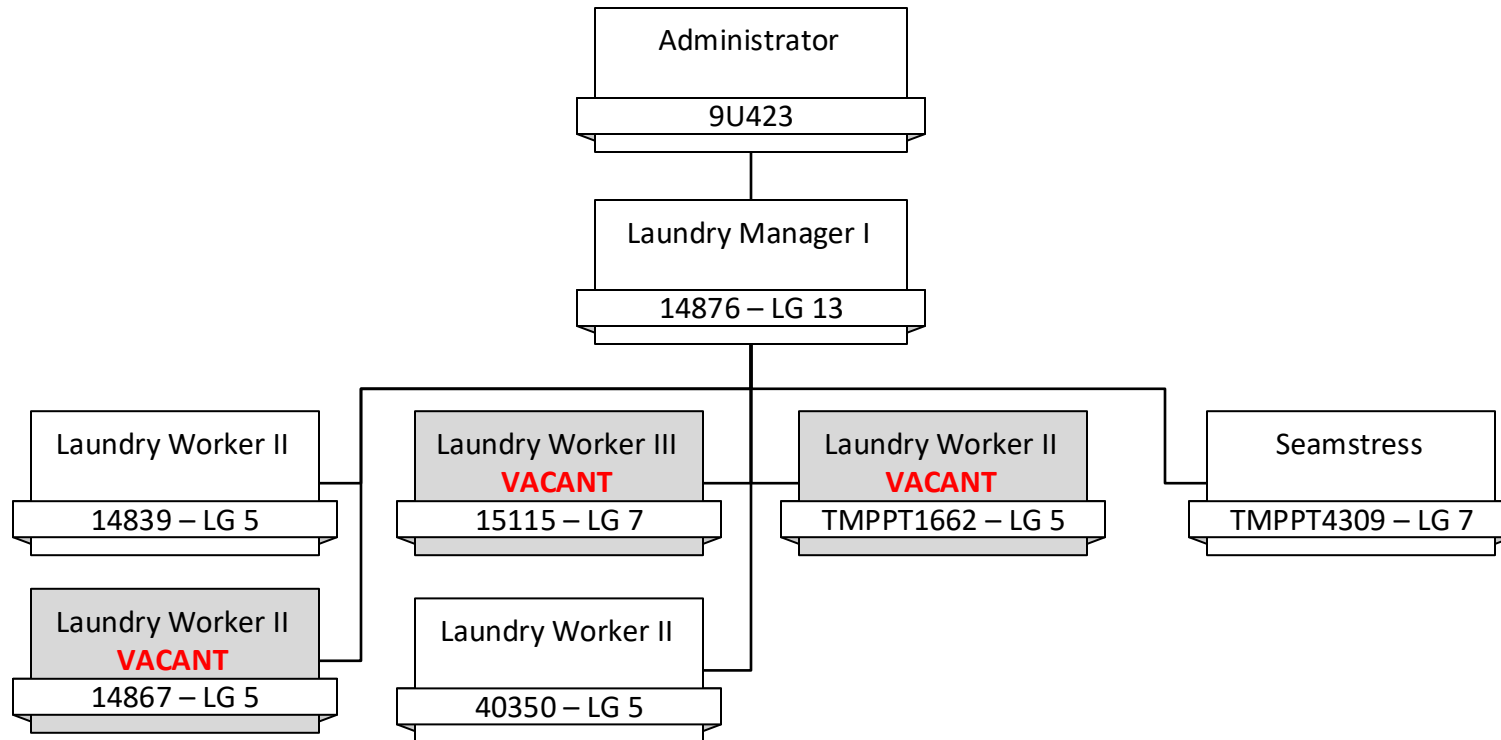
Administrator
9U423

Laundry Manager I
14876 – LG 13

Laundry Worker II
14839 – LG 5

Laundry Worker III
VACANT
15115 – LG 7

Laundry Worker II
VACANT
TMPPT1662 – LG 5

Seamstress
TMPPT4309 – LG 7

Laundry Worker II
VACANT
14867 – LG 5

Laundry Worker II
40350 – LG 5